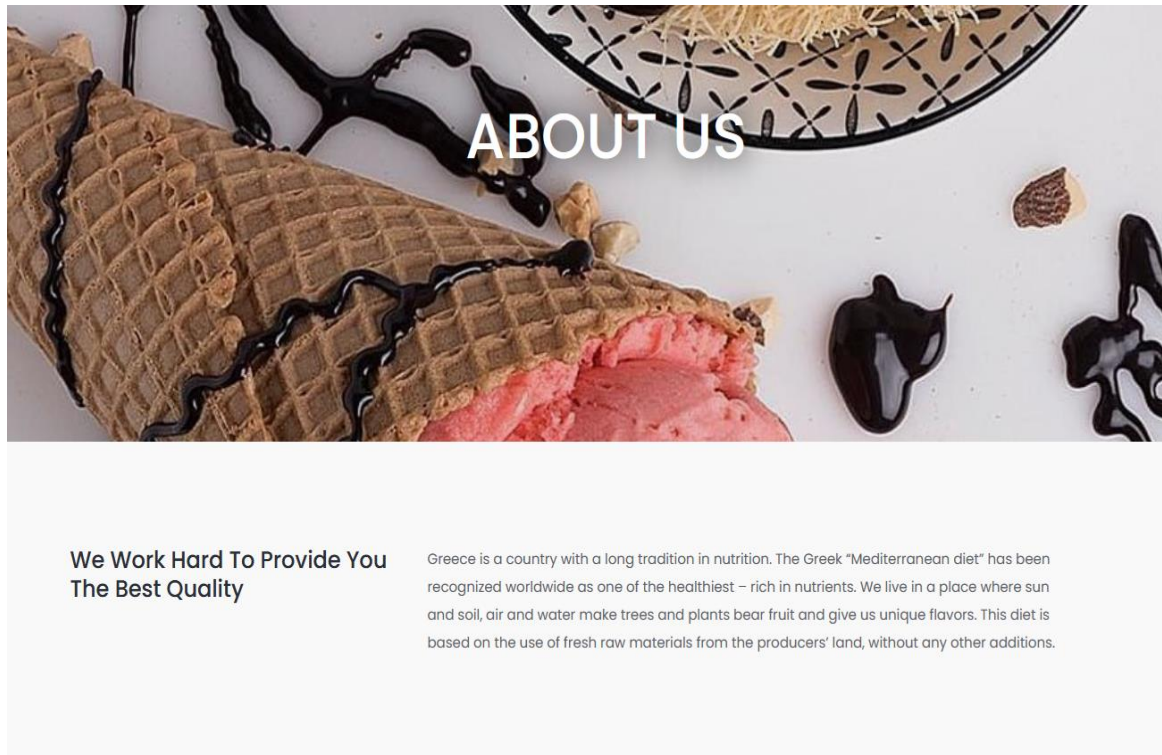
ABOUT US

We Work Hard To Provide You The Best Quality

Greece is a country with a long tradition in nutrition. The Greek “Mediterranean diet” has been recognized worldwide as one of the healthiest – rich in nutrients. We live in a place where sun and soil, air and water make trees and plants bear fruit and give us unique flavors. This diet is based on the use of fresh raw materials from the producers’ land, without any other additions.